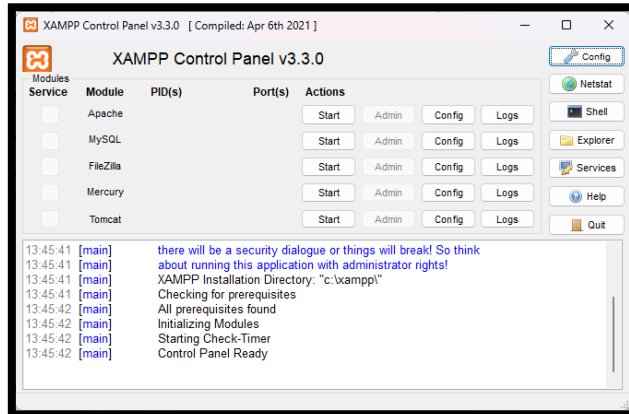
XAMPP Control Panel v3.3.0 [ Compiled: Apr 6th 2021 ]

XAMPP Control Panel v3.3.0

Config
Netstat
Shell
Explorer
Services
Help
Quit

Modules
Service Module PID(s) Port(s) Actions

| Module | Actions | | | |
|---|---|---|---|---|
| Apache | Start | Admin | Config | Logs |
| MySQL | Start | Admin | Config | Logs |
| FileZilla | Start | Admin | Config | Logs |
| Mercury | Start | Admin | Config | Logs |
| Tomcat | Start | Admin | Config | Logs |

13:45:41 [main] there will be a security dialogue or things will break! So think
13:45:41 [main] about running this application with administrator rights!
13:45:41 [main] XAMPP Installation Directory: "c:\xampp\"
13:45:41 [main] Checking for prerequisites
13:45:42 [main] All prerequisites found
13:45:42 [main] Initializing Modules
13:45:42 [main] Starting Check-Timer
13:45:42 [main] Control Panel Ready